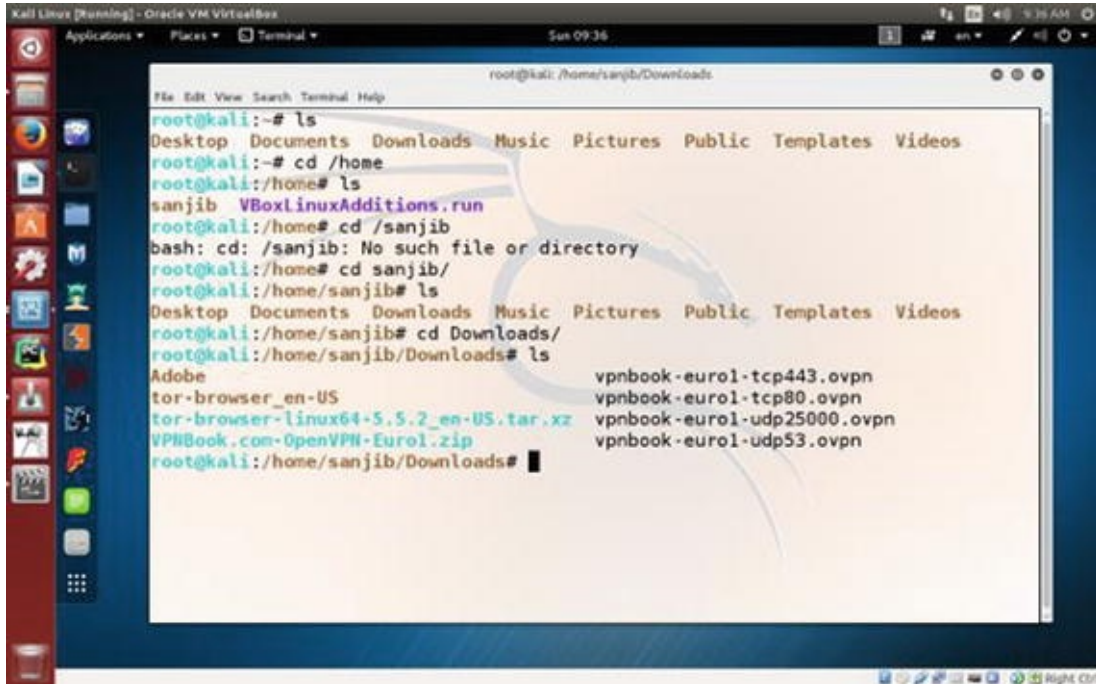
Kali Linux [Running] - Oracle VM VirtualBox

9:36 AM

Applications ▾ Places ▾ Terminal ▾ Sun 09:36 en ▾

root@kali: /home/sanjib/Downloads

File Edit View Search Terminal Help

root@kali:~# ls
Desktop Documents Downloads Music Pictures Public Templates Videos
root@kali:~# cd /home
root@kali:/home# ls
sanjib VBoxLinuxAdditions.run
root@kali:/home# cd /sanjib
bash: cd: /sanjib: No such file or directory
root@kali:/home# cd sanjib/
root@kali:/home/sanjib# ls
Desktop Documents Downloads Music Pictures Public Templates Videos
root@kali:/home/sanjib# cd Downloads/
root@kali:/home/sanjib/Downloads# ls
Adobe vpnbook-euro1-tcp443.ovpn
tor-browser_en-US vpnbook-euro1-tcp80.ovpn
tor-browser-linux64-5.5.2_en-US.tar.xz vpnbook-euro1-udp25000.ovpn
VPNBook.com-OpenVPN-Euro1.zip vpnbook-euro1-udp53.ovpn
root@kali:/home/sanjib/Downloads#

Right Ctrl